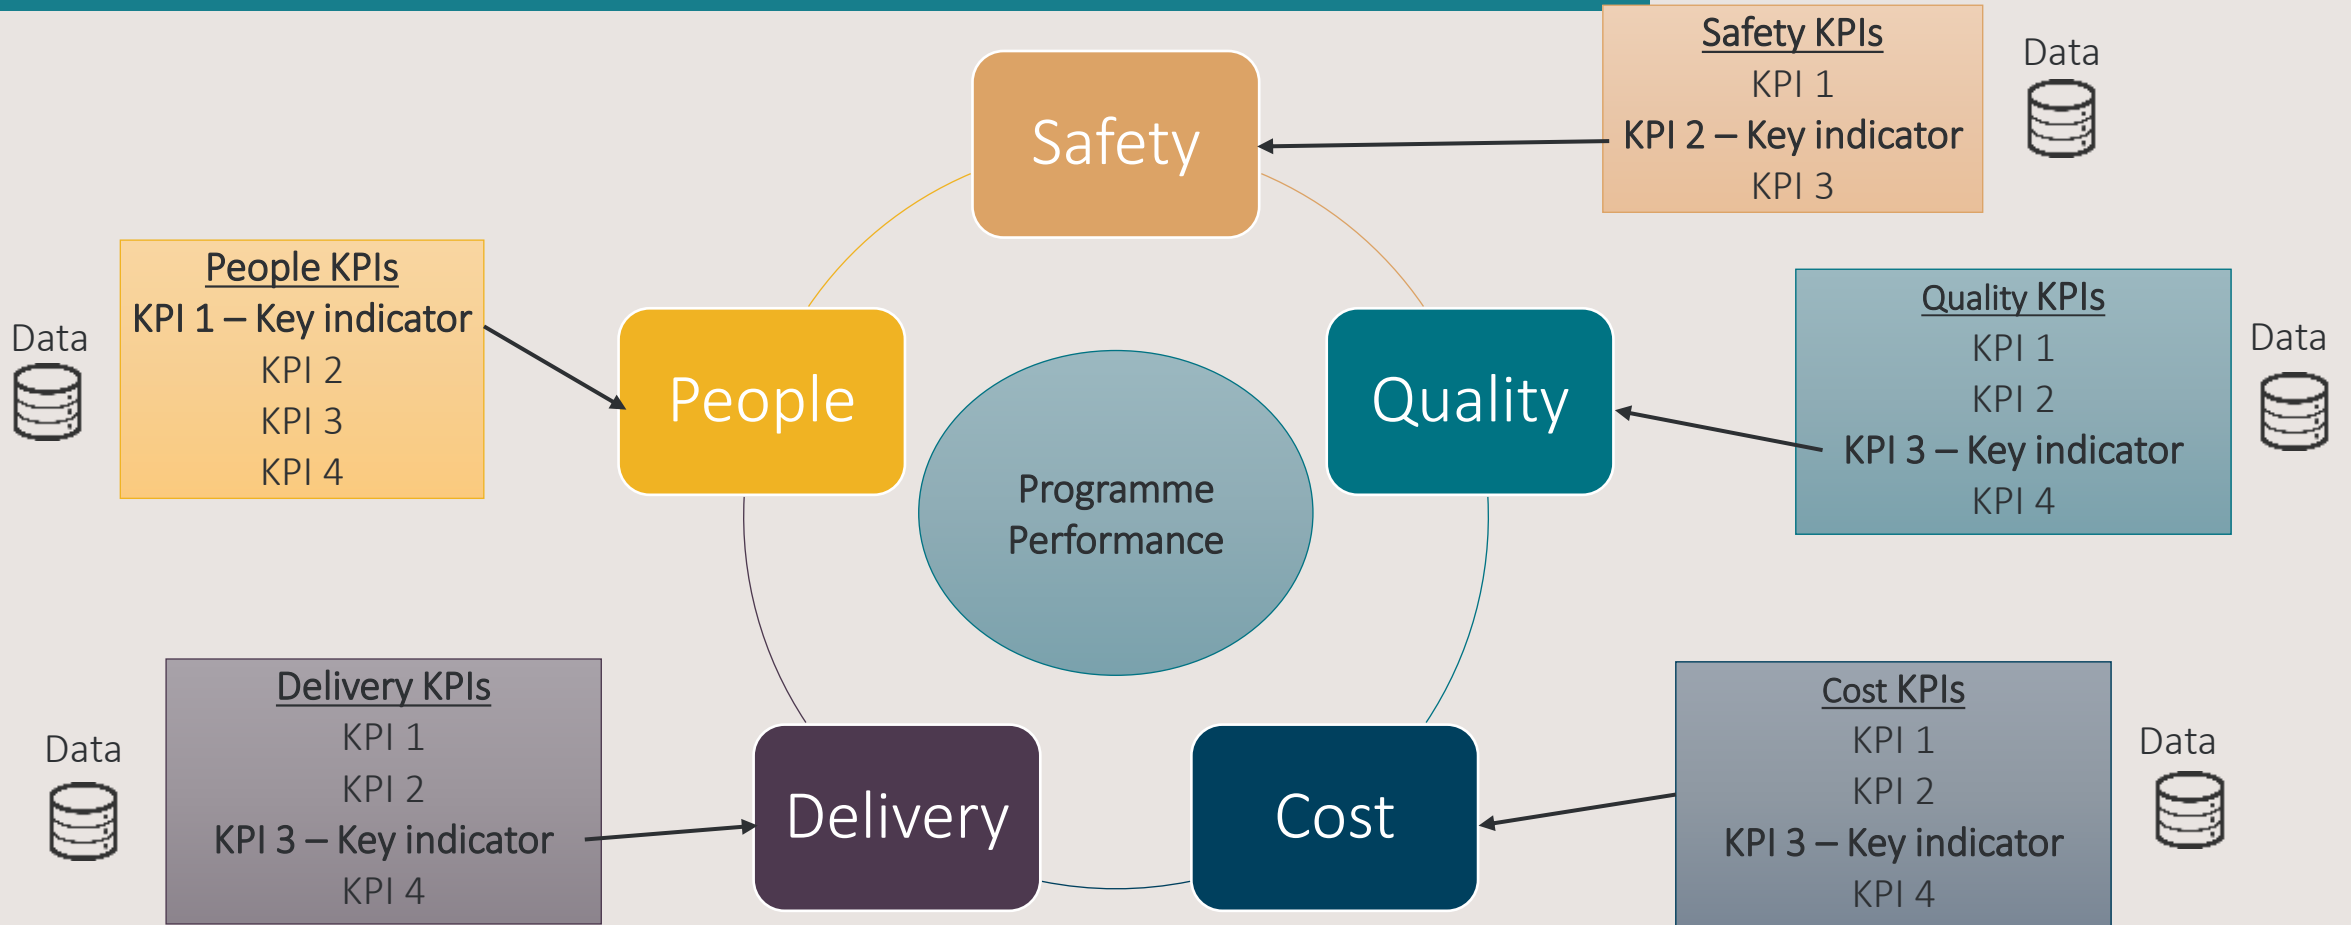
Safety KPIs
KPI 1
KPI 2 – Key indicator
KPI 3

Data

Safety

People KPIs
KPI 1 – Key indicator
KPI 2
KPI 3
KPI 4

Data

People

Quality

Quality KPIs
KPI 1
KPI 2
KPI 3 – Key indicator
KPI 4

Data

Programme Performance

Delivery KPIs
KPI 1
KPI 2
KPI 3 – Key indicator
KPI 4

Data

Delivery

Cost

Cost KPIs
KPI 1
KPI 2
KPI 3 – Key indicator
KPI 4

Data